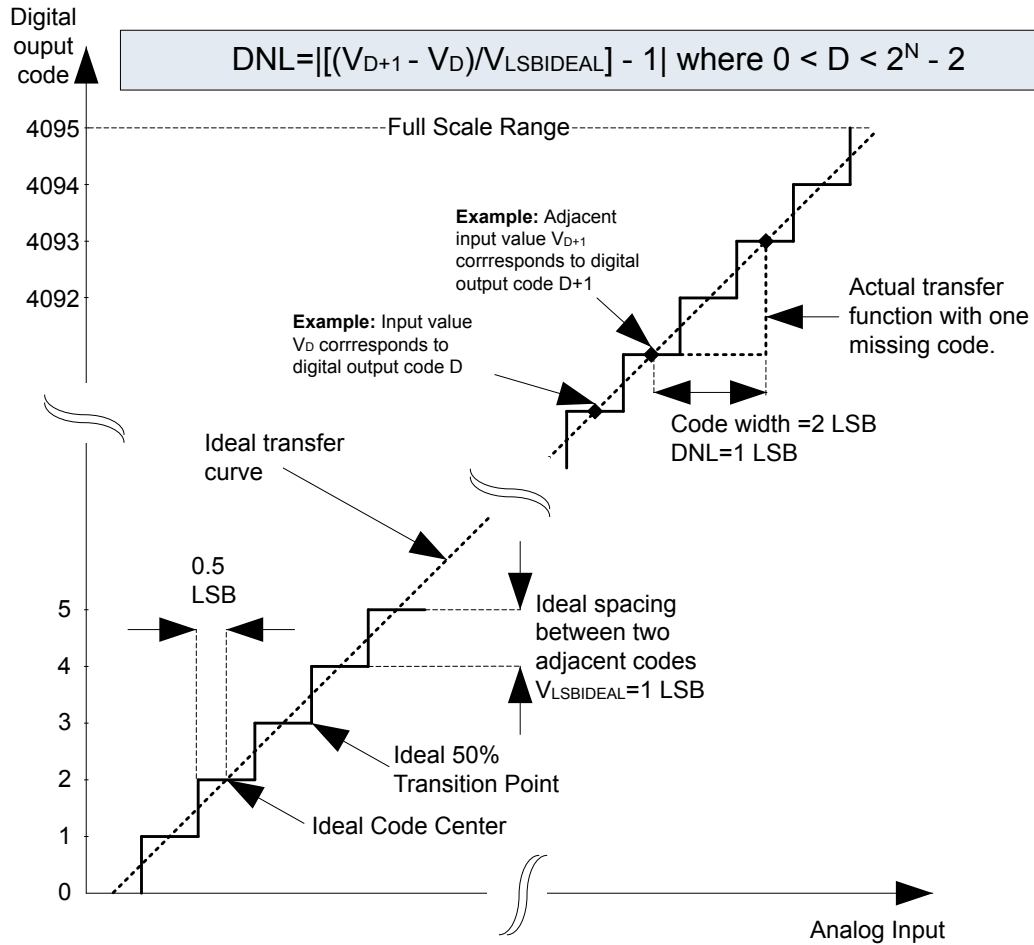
Digital ouput code

$DNL=|[(V_{D+1} - V_D)/V_{LSBIDEAL}] - 1|$ where $0 < D < 2^N - 2$

4095
Full Scale Range
4094
4093
4092

Example: Adjacent input value $V_{D+1}$ corrresponds to digital output code D+1

Actual transfer function with one missing code.

Example: Input value $V_D$ corrresponds to digital output code D

Code width =2 LSB
DNL=1 LSB

Ideal transfer curve

0.5 LSB

5
4
3
2
1
0

Ideal spacing between two adjacent codes
$V_{LSBIDEAL}$=1 LSB

Ideal 50% Transition Point

Ideal Code Center

Analog Input